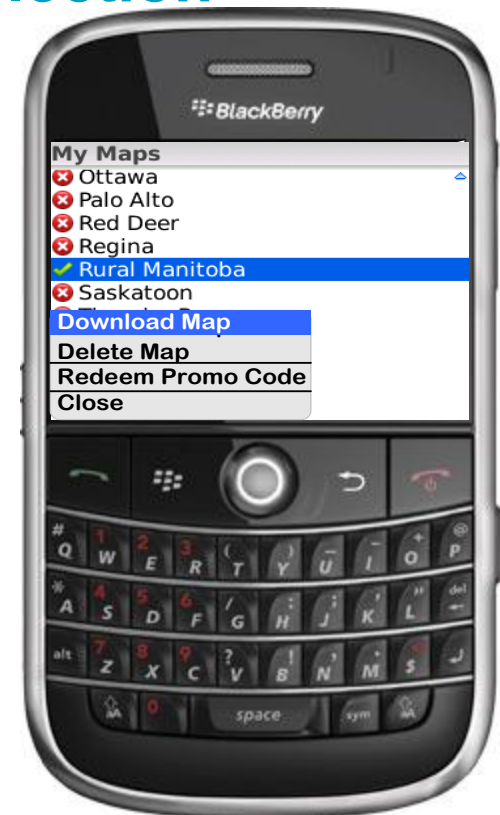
BlackBerry

My Maps
Ottawa
Palo Alto
Red Deer
Regina
Rural Manitoba
Saskatoon
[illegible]

Download Map
Delete Map
Redeem Promo Code
Close

# Q 1 W 2 E 3 R ( T ) Y _ U - I + O @ P
* A 4 S 5 D 6 F / G : H ; J ' K " L del
alt 7 Z 8 X 9 C ? V ! B , N . M $
0 space sym